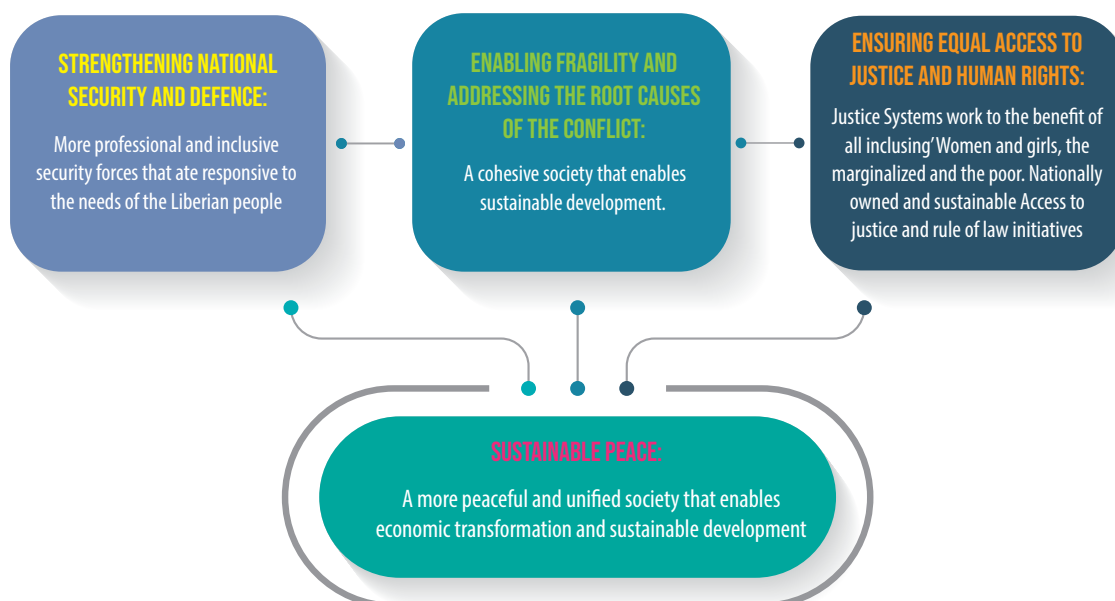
STRENGTHENING NATIONAL SECURITY AND DEFENCE:

More professional and inclusive security forces that ate responsive to the needs of the Liberian people

ENABLING FRAGILITY AND ADDRESSING THE ROOT CAUSES OF THE CONFLICT:

A cohesive society that enables sustainable development.

ENSURING EQUAL ACCESS TO JUSTICE AND HUMAN RIGHTS:

Justice Systems work to the benefit of all inclusing' Women and girls, the marginalized and the poor. Nationally owned and sustainable Access to justice and rule of law initiatives

SUSTAINABLE PEACE:

A more peaceful and unified society that enables economic transformation and sustainable development